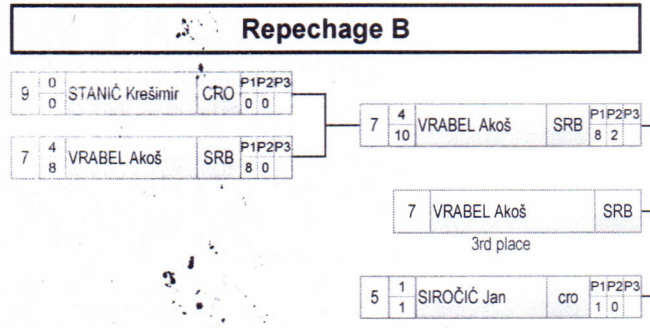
Repechage B

| 9 | 0 / 0 | STANIČ Krešimir | CRO | P1 P2 P3 / 0 0 |

| 7 | 4 / 8 | VRABEL Akoš | SRB | P1 P2 P3 / 8 0 |

| 7 | 4 / 10 | VRABEL Akoš | SRB | P1 P2 P3 / 8 2 |

| 7 | VRABEL Akoš | SRB |

3rd place

| 5 | 1 / 1 | SIROČIĆ Jan | cro | P1 P2 P3 / 1 0 |